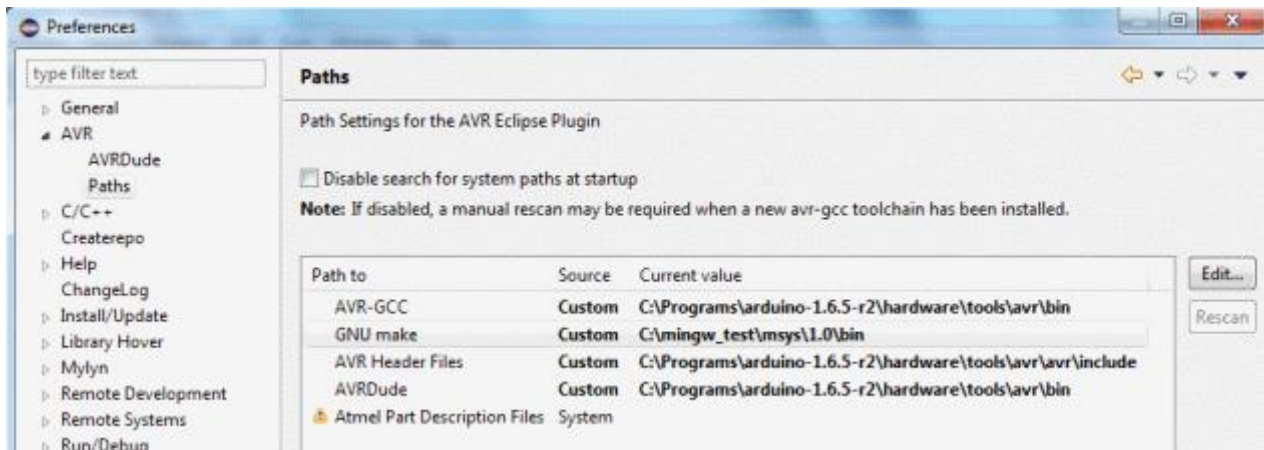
Preferences

type filter text

General
AVR
AVRDude
Paths
C/C++
Createrepo
Help
ChangeLog
Install/Update
Library Hover
Mylyn
Remote Development
Remote Systems
Run/Debug

Paths

Path Settings for the AVR Eclipse Plugin

Disable search for system paths at startup

**Note:** If disabled, a manual rescan may be required when a new avr-gcc toolchain has been installed.

| Path to | Source | Current value |
|---|---|---|
| AVR-GCC | **Custom** | **C:\Programs\arduino-1.6.5-r2\hardware\tools\avr\bin** |
| GNU make | **Custom** | **C:\mingw_test\msys\1.0\bin** |
| AVR Header Files | **Custom** | **C:\Programs\arduino-1.6.5-r2\hardware\tools\avr\avr\include** |
| AVRDude | **Custom** | **C:\Programs\arduino-1.6.5-r2\hardware\tools\avr\bin** |
| Atmel Part Description Files | System | |

Edit...
Rescan